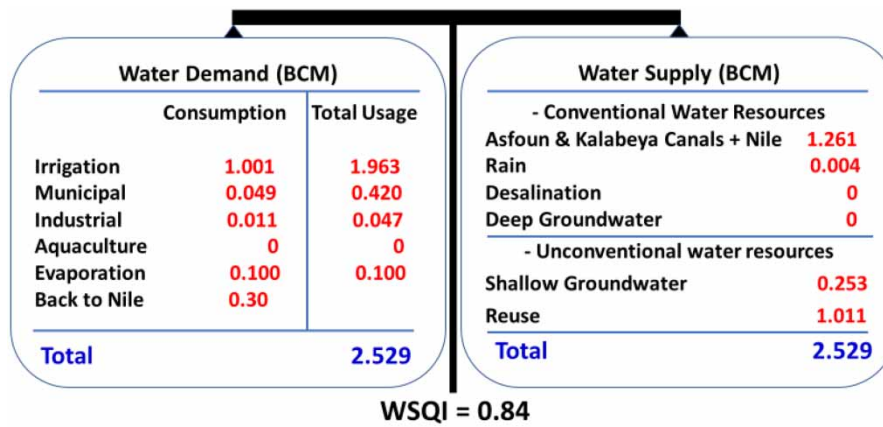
Water Demand (BCM)

| | Consumption | Total Usage |
|---|---|---|
| Irrigation | 1.001 | 1.963 |
| Municipal | 0.049 | 0.420 |
| Industrial | 0.011 | 0.047 |
| Aquaculture | 0 | 0 |
| Evaporation | 0.100 | 0.100 |
| Back to Nile | 0.30 | |

Total 2.529

Water Supply (BCM)

- Conventional Water Resources

| | |
|---|---|
| Asfoun & Kalabeya Canals + Nile | 1.261 |
| Rain | 0.004 |
| Desalination | 0 |
| Deep Groundwater | 0 |

- Unconventional water resources

| | |
|---|---|
| Shallow Groundwater | 0.253 |
| Reuse | 1.011 |

Total 2.529

WSQI = 0.84